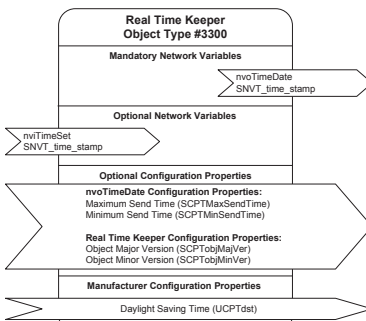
Real Time Keeper
Object Type #3300

Mandatory Network Variables

nvoTimeDate
SNVT_time_stamp

Optional Network Variables

nviTimeSet
SNVT_time_stamp

Optional Configuration Properties

nvoTimeDate Configuration Properties:
Maximum Send Time (SCPTMaxSendTime)
Minimum Send Time (SCPTMinSendTime)

Real Time Keeper Configuration Properties:
Object Major Version (SCPTobjMajVer)
Object Minor Version (SCPTobjMinVer)

Manufacturer Configuration Properties

Daylight Saving Time (UCPTdst)